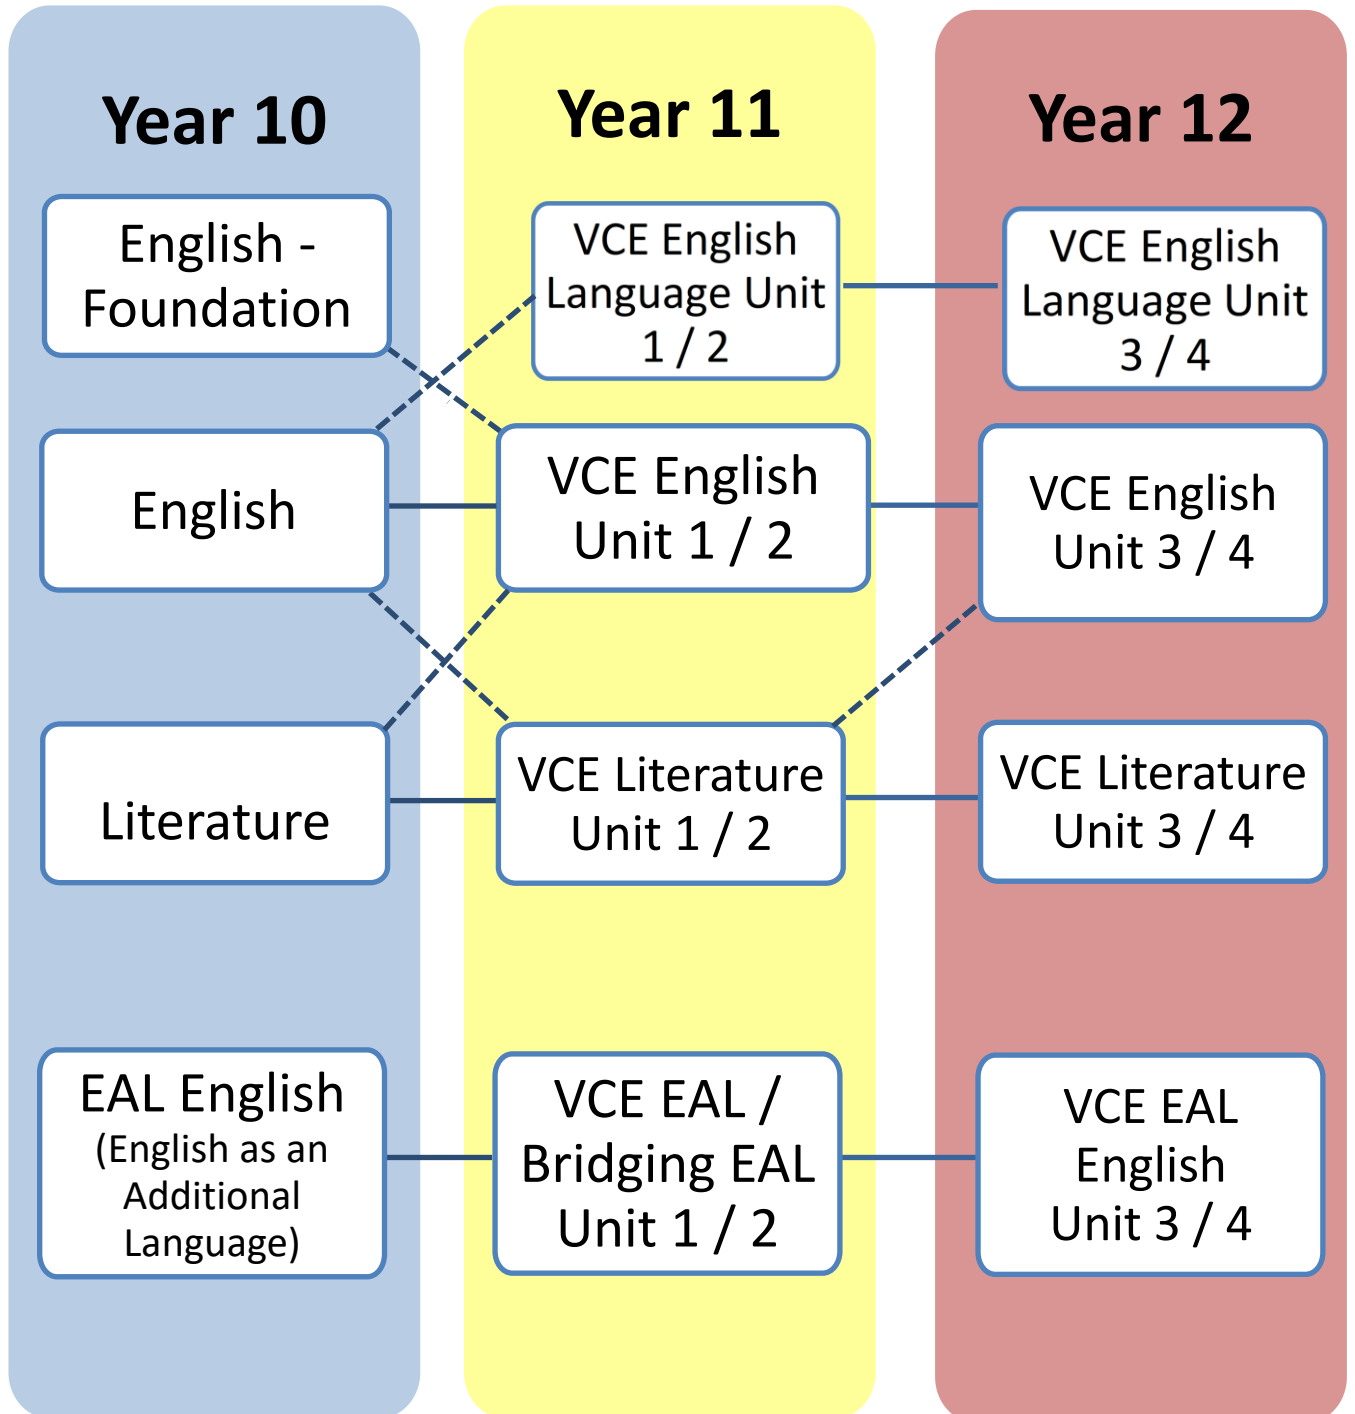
Year 10

English - Foundation

English

Literature

EAL English (English as an Additional Language)

Year 11

VCE English Language Unit 1 / 2

VCE English Unit 1 / 2

VCE Literature Unit 1 / 2

VCE EAL / Bridging EAL Unit 1 / 2

Year 12

VCE English Language Unit 3 / 4

VCE English Unit 3 / 4

VCE Literature Unit 3 / 4

VCE EAL English Unit 3 / 4